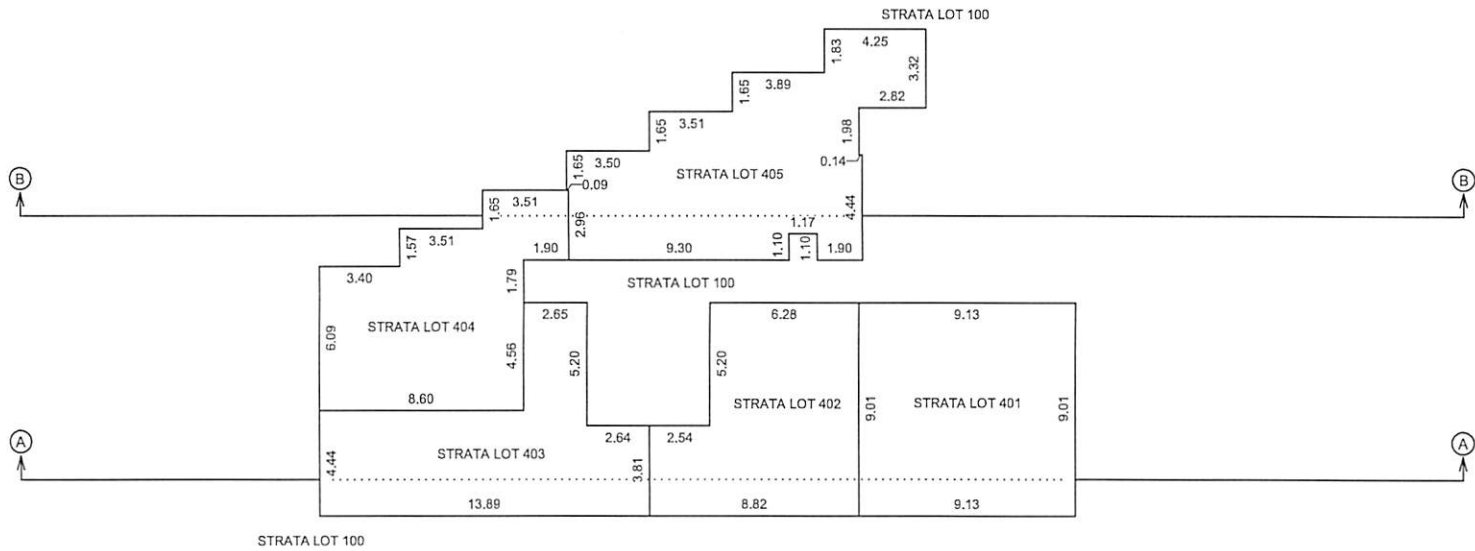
STRATA LOT 100

4.25
1.83
3.32
1.65
3.89
2.82
1.65
3.51
1.98
1.65
3.50
0.14
0.09
STRATA LOT 405
B
B
1.65
3.51
2.96
4.44
1.17
1.57
3.51
1.90
9.30
1.10
1.10
1.90
3.40
1.79
STRATA LOT 100
6.09
STRATA LOT 404
2.65
6.28
9.13
4.56
5.20
5.20
8.60
STRATA LOT 402
9.01
STRATA LOT 401
9.01
2.64
2.54
A
A
4.44
STRATA LOT 403
3.81
13.89
8.82
9.13

STRATA LOT 100